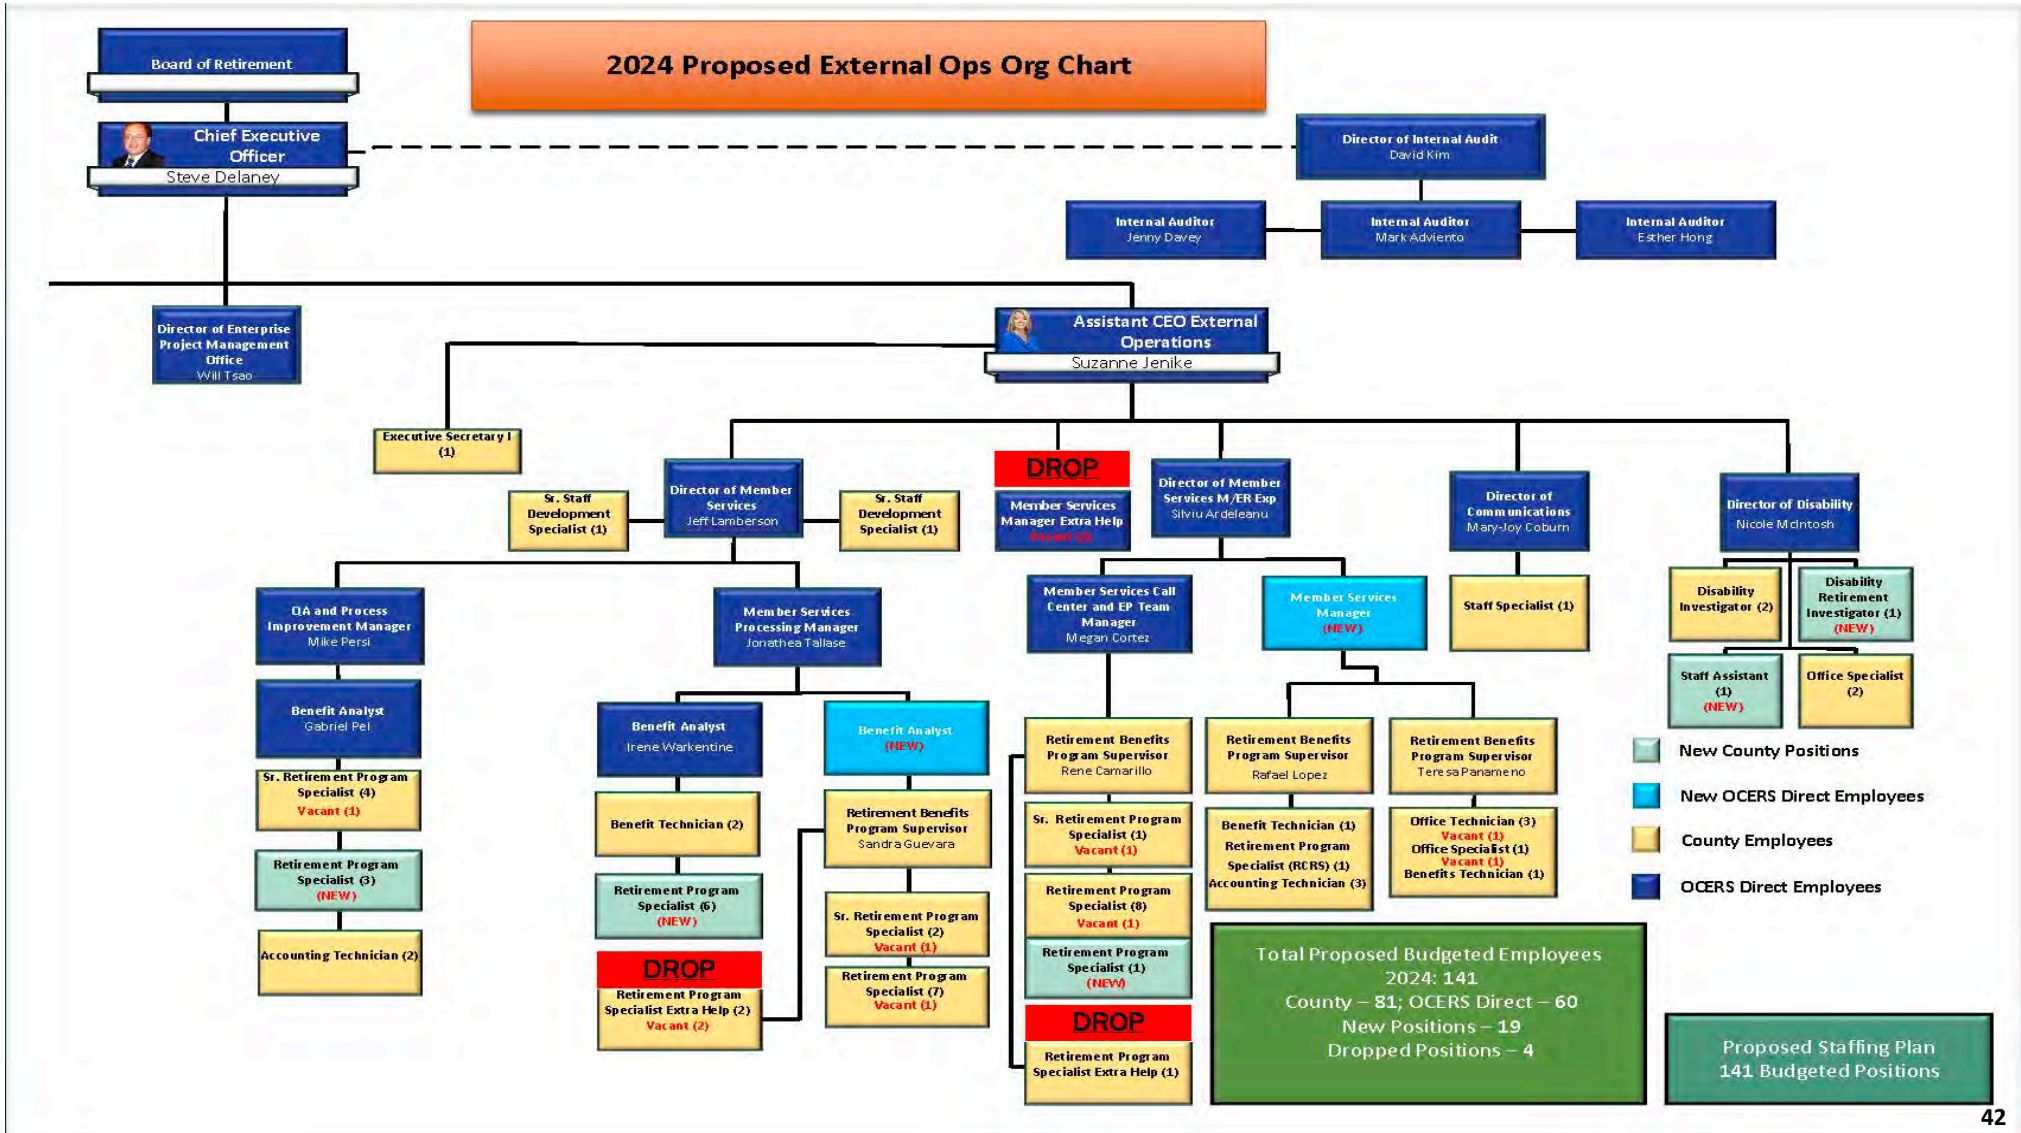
Board of Retirement

2024 Proposed External Ops Org Chart

Chief Executive Officer
Steve Delaney

Director of Internal Audit
David Kim

Internal Auditor
Jenny Davey

Internal Auditor
Mark Adviento

Internal Auditor
Esther Hong

Director of Enterprise Project Management Office
Will Tsao

Assistant CEO External Operations
Suzanne Jenike

Executive Secretary I (1)

Sr. Staff Development Specialist (1)

Director of Member Services
Jeff Lamberson

Sr. Staff Development Specialist (1)

DROP
Member Services Manager Extra Help
Vacant (1)

Director of Member Services M/ER Exp
Silviu Ardeleanu

Director of Communications
Mary-Joy Coburn

Director of Disability
Nicole McIntosh

QA and Process Improvement Manager
Mike Persi

Member Services Processing Manager
Jonathea Tallase

Member Services Call Center and EP Team Manager
Megan Cortez

Member Services Manager
(NEW)

Staff Specialist (1)

Disability Investigator (2)

Disability Retirement Investigator (1)
(NEW)

Staff Assistant (1)
(NEW)

Office Specialist (2)

Benefit Analyst
Gabriel Pel

Sr. Retirement Program Specialist (4)
Vacant (1)

Retirement Program Specialist (3)
(NEW)

Accounting Technician (2)

Benefit Analyst
Irene Warkentine

Benefit Analyst
(NEW)

Benefit Technician (2)

Retirement Program Specialist (6)
(NEW)

DROP
Retirement Program Specialist Extra Help (2)
Vacant (2)

Retirement Benefits Program Supervisor
Sandra Guevara

Sr. Retirement Program Specialist (2)
Vacant (1)

Retirement Program Specialist (7)
Vacant (1)

Retirement Benefits Program Supervisor
Rene Camarillo

Sr. Retirement Program Specialist (1)
Vacant (1)

Retirement Program Specialist (8)
Vacant (1)

Retirement Program Specialist (1)
(NEW)

DROP
Retirement Program Specialist Extra Help (1)

Retirement Benefits Program Supervisor
Rafael Lopez

Benefit Technician (1)
Retirement Program Specialist (RCRS) (1)
Accounting Technician (3)

Retirement Benefits Program Supervisor
Teresa Panameno

Office Technician (3)
Vacant (1)
Office Specialist (1)
Vacant (1)
Benefits Technician (1)

New County Positions
New OCERS Direct Employees
County Employees
OCERS Direct Employees

Total Proposed Budgeted Employees 2024: 141
County – 81; OCERS Direct – 60
New Positions – 19
Dropped Positions – 4

Proposed Staffing Plan
141 Budgeted Positions

42